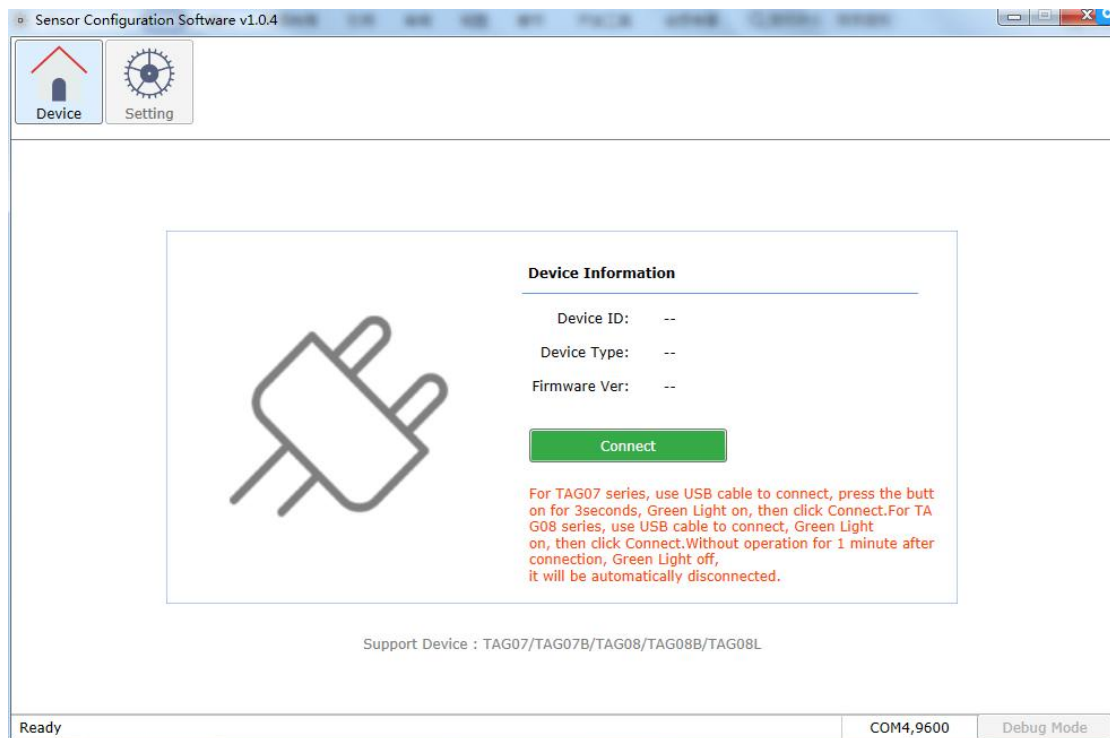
Sensor Configuration Software v1.0.4

Device

Setting

Device Information

Device ID: --

Device Type: --

Firmware Ver: --

Connect

For TAG07 series, use USB cable to connect, press the button for 3seconds, Green Light on, then click Connect.For TAG08 series, use USB cable to connect, Green Light on, then click Connect.Without operation for 1 minute after connection, Green Light off, it will be automatically disconnected.

Support Device : TAG07/TAG07B/TAG08/TAG08B/TAG08L

Ready

COM4,9600

Debug Mode